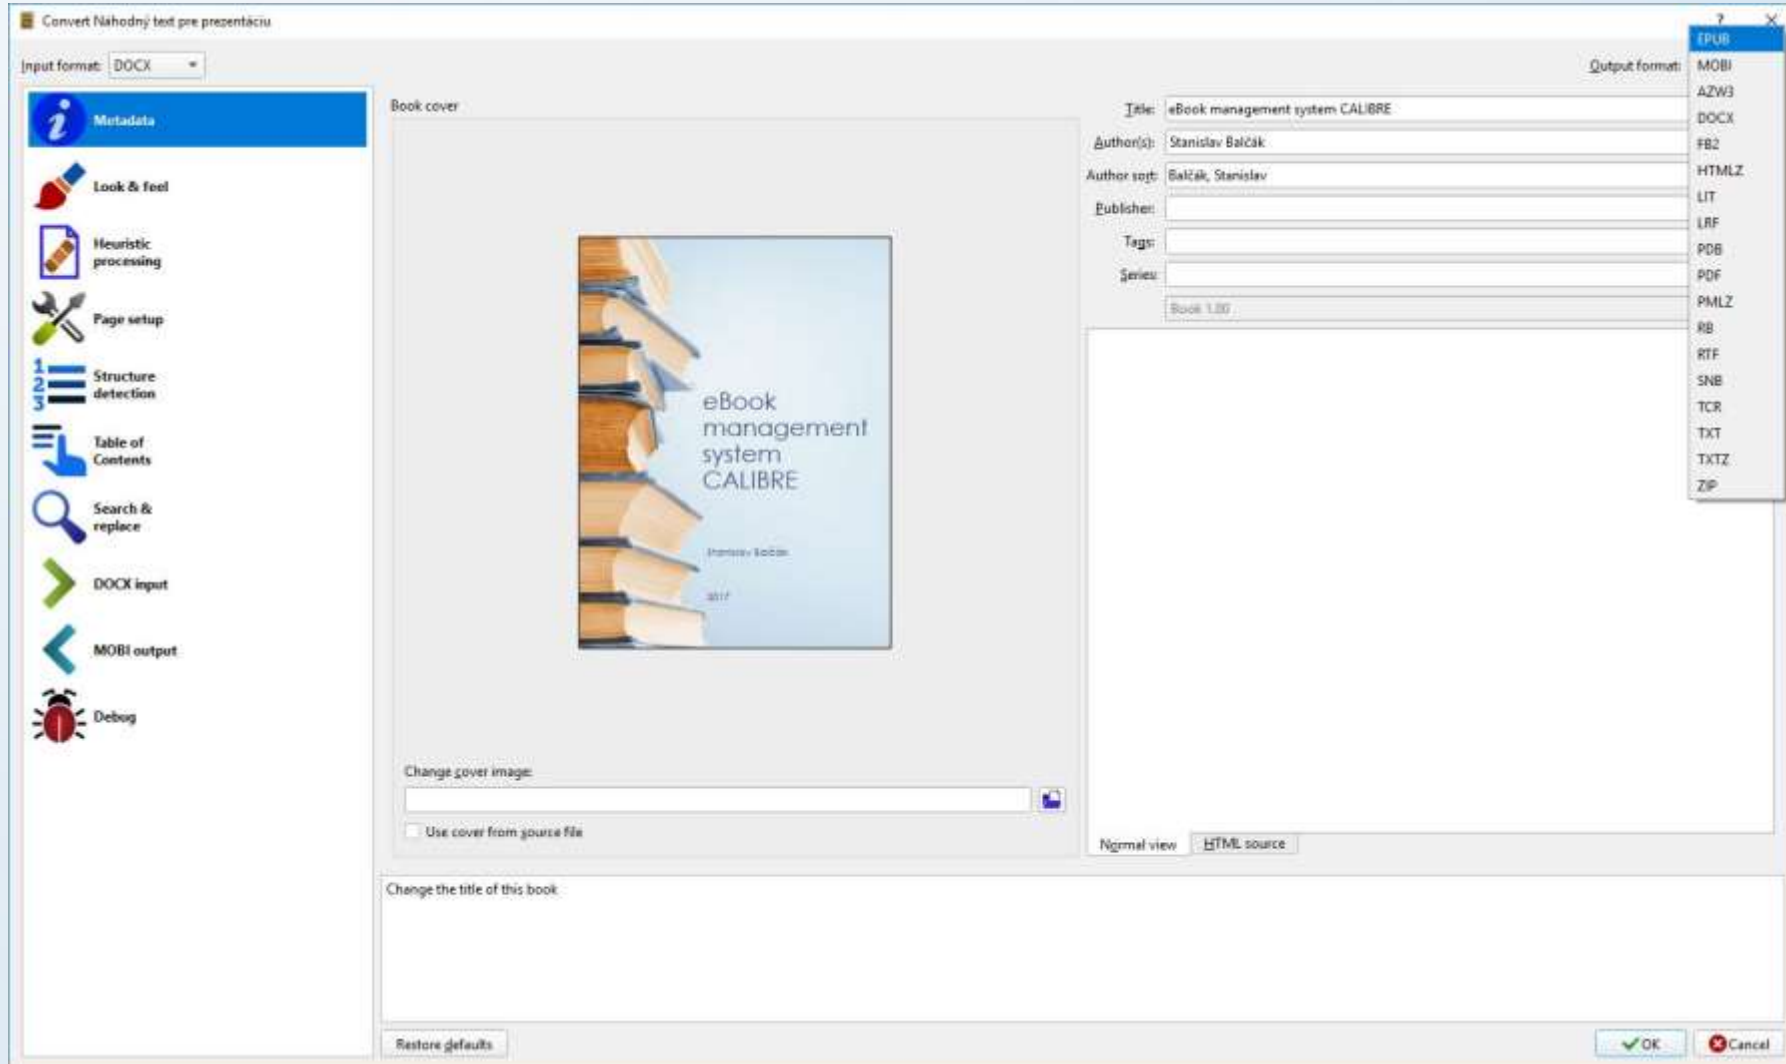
Convert Náhodný text pre prezentáciu

?

Input format: DOCX

Output format:

EPUB
MOBI
AZW3
DOCX
FB2
HTMLZ
LIT
LRF
PDB
PDF
PMLZ
RB
RTF
SNB
TCR
TXT
TXTZ
ZIP

Metadata
Look & feel
Heuristic processing
Page setup
Structure detection
Table of Contents
Search & replace
DOCX input
MOBI output
Debug

Book cover

eBook management system CALIBRE

Stanislav Balčák

2017

Title: eBook management system CALIBRE
Author(s): Stanislav Balčák
Author sort: Balčák, Stanislav
Publisher:
Tags:
Series:
Book 1.00

Change cover image:

Use cover from source file

Normal view HTML source

Change the title of this book

Restore defaults

OK Cancel